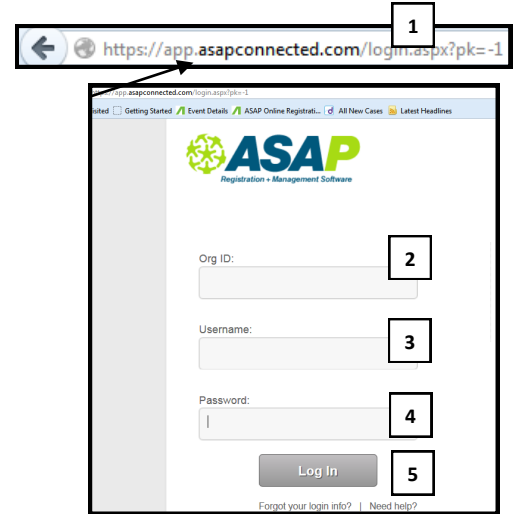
1

https://app.asapconnected.com/login.aspx?pk=-1

app.asapconnected.com/login.aspx?pk=-1

isited Getting Started Event Details ASAP Online Registrati... All New Cases Latest Headlines

ASAP
Registration + Management Software

Org ID:

2

Username:

3

Password:

4

Log In

5

Forgot your login info? | Need help?